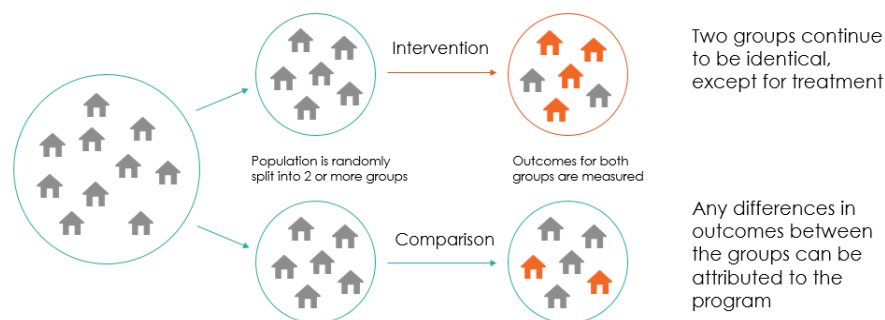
Intervention

Two groups continue to be identical, except for treatment

Population is randomly split into 2 or more groups

Outcomes for both groups are measured

Comparison

Any differences in outcomes between the groups can be attributed to the program